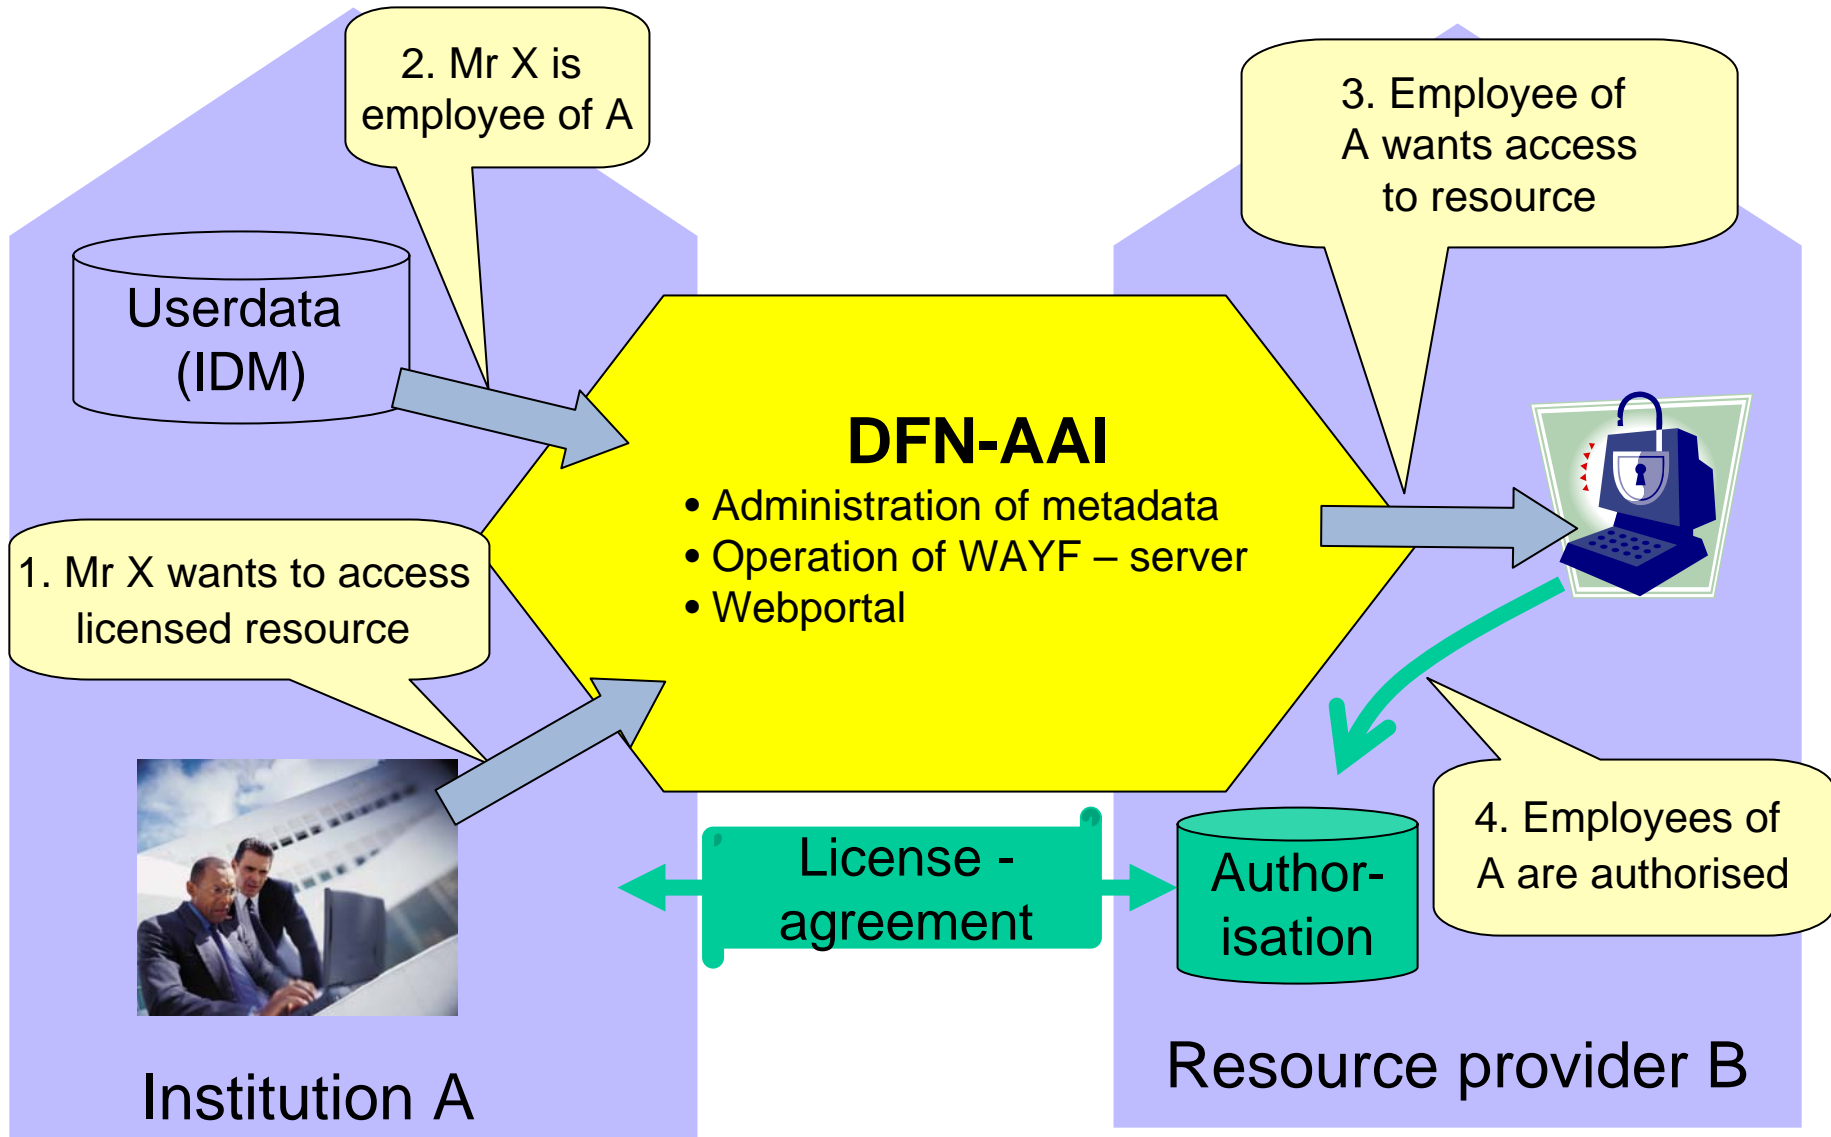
2. Mr X is employee of A

3. Employee of A wants access to resource

Userdata (IDM)

DFN-AAI
• Administration of metadata
• Operation of WAYF – server
• Webportal

1. Mr X wants to access licensed resource

License - agreement

Author-isation

4. Employees of A are authorised

Institution A

Resource provider B